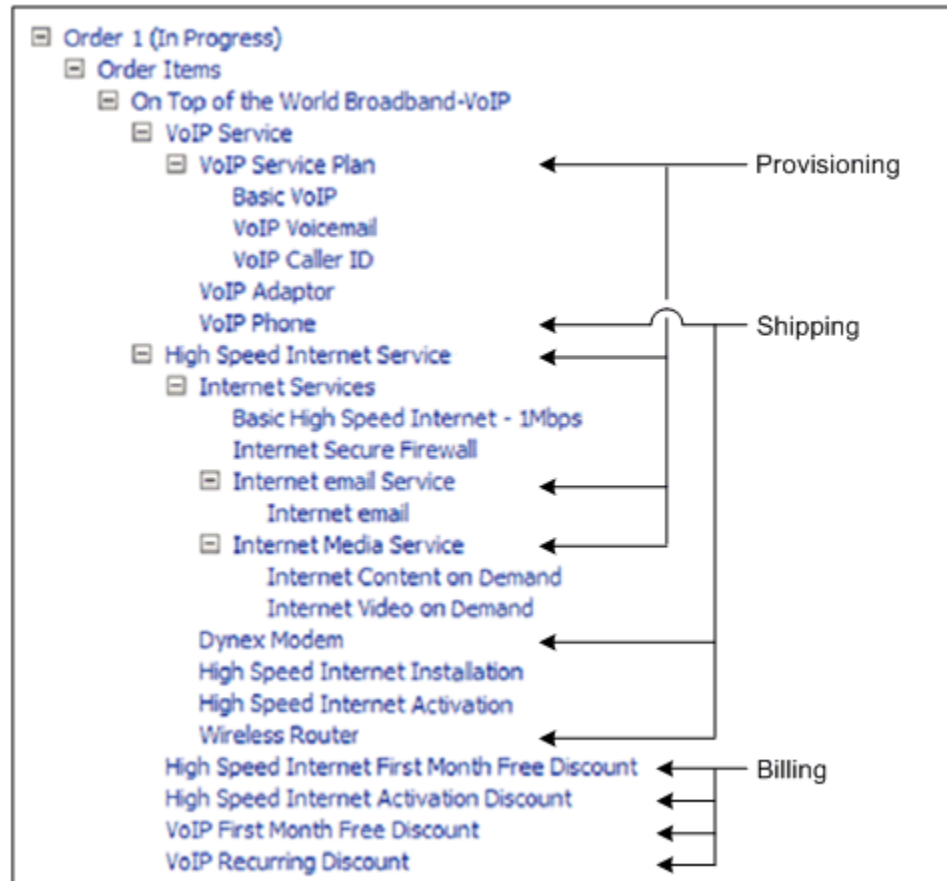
Order 1 (In Progress)
Order Items
On Top of the World Broadband-VoIP
VoIP Service
VoIP Service Plan
Basic VoIP
VoIP Voicemail
VoIP Caller ID
VoIP Adaptor
VoIP Phone
High Speed Internet Service
Internet Services
Basic High Speed Internet - 1Mbps
Internet Secure Firewall
Internet email Service
Internet email
Internet Media Service
Internet Content on Demand
Internet Video on Demand
Dynex Modem
High Speed Internet Installation
High Speed Internet Activation
Wireless Router
High Speed Internet First Month Free Discount
High Speed Internet Activation Discount
VoIP First Month Free Discount
VoIP Recurring Discount

Provisioning
Shipping
Billing